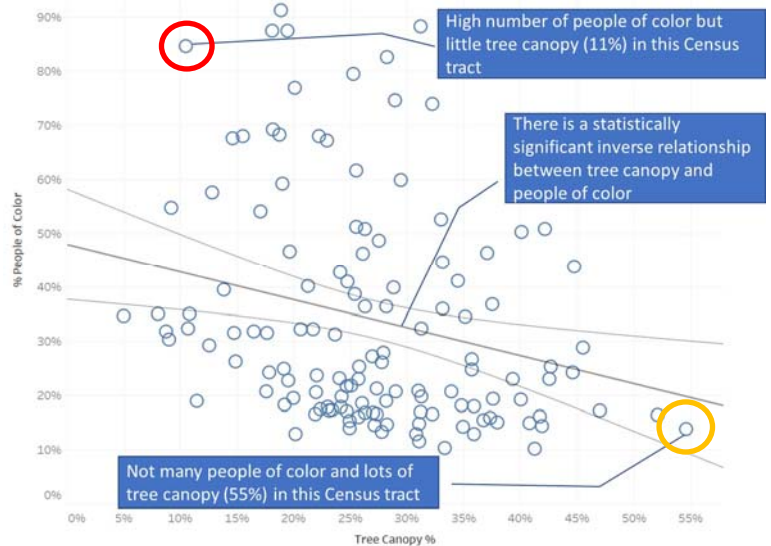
High number of people of color but little tree canopy (11%) in this Census tract

There is a statistically significant inverse relationship between tree canopy and people of color

Not many people of color and lots of tree canopy (55%) in this Census tract

% People of Color

90%
80%
70%
60%
50%
40%
30%
20%
10%
0%

0% 5% 10% 15% 20% 25% 30% 35% 40% 45% 50% 55%

Tree Canopy %